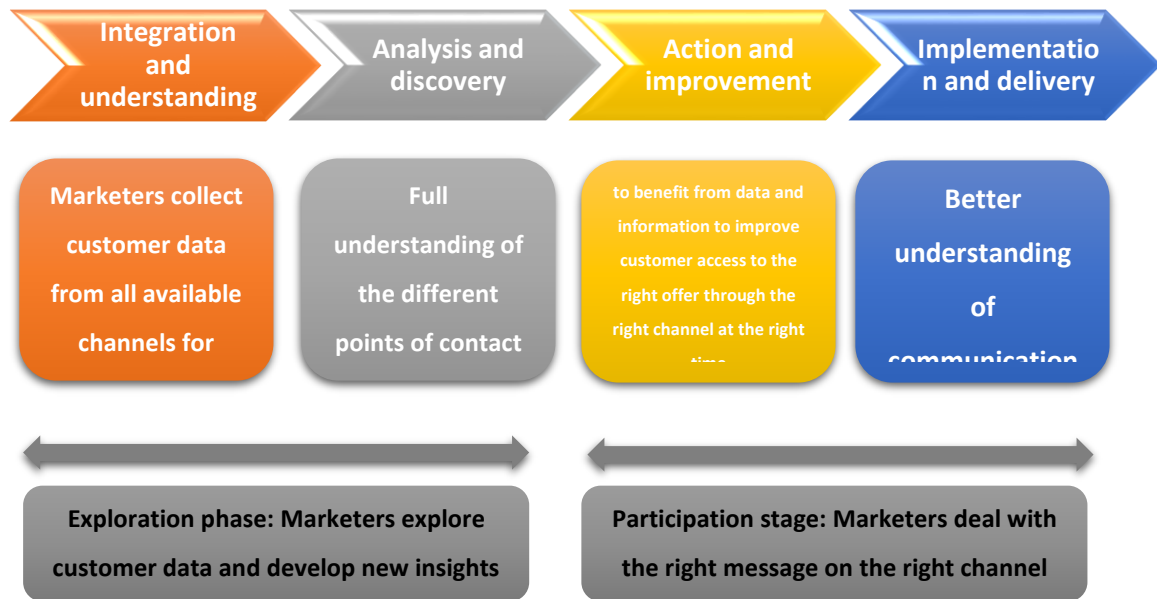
Integration and understanding

Analysis and discovery

Action and improvement

Implementation and delivery

Marketers collect customer data from all available channels for

Full understanding of the different points of contact

to benefit from data and information to improve customer access to the right offer through the right channel at the right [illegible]

Better understanding of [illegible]

Exploration phase: Marketers explore customer data and develop new insights

Participation stage: Marketers deal with the right message on the right channel